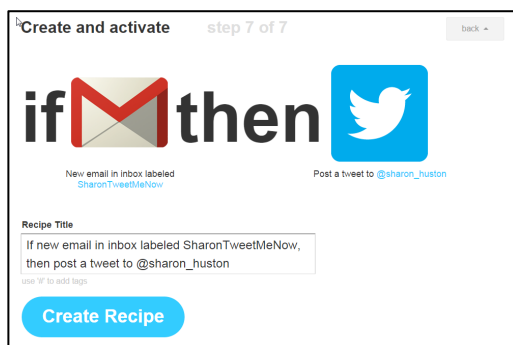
Create and activate step 7 of 7

back

if then

New email in inbox labeled SharonTweetMeNow

Post a tweet to @sharon_huston

Recipe Title

If new email in inbox labeled SharonTweetMeNow, then post a tweet to @sharon_huston

use '#' to add tags

Create Recipe